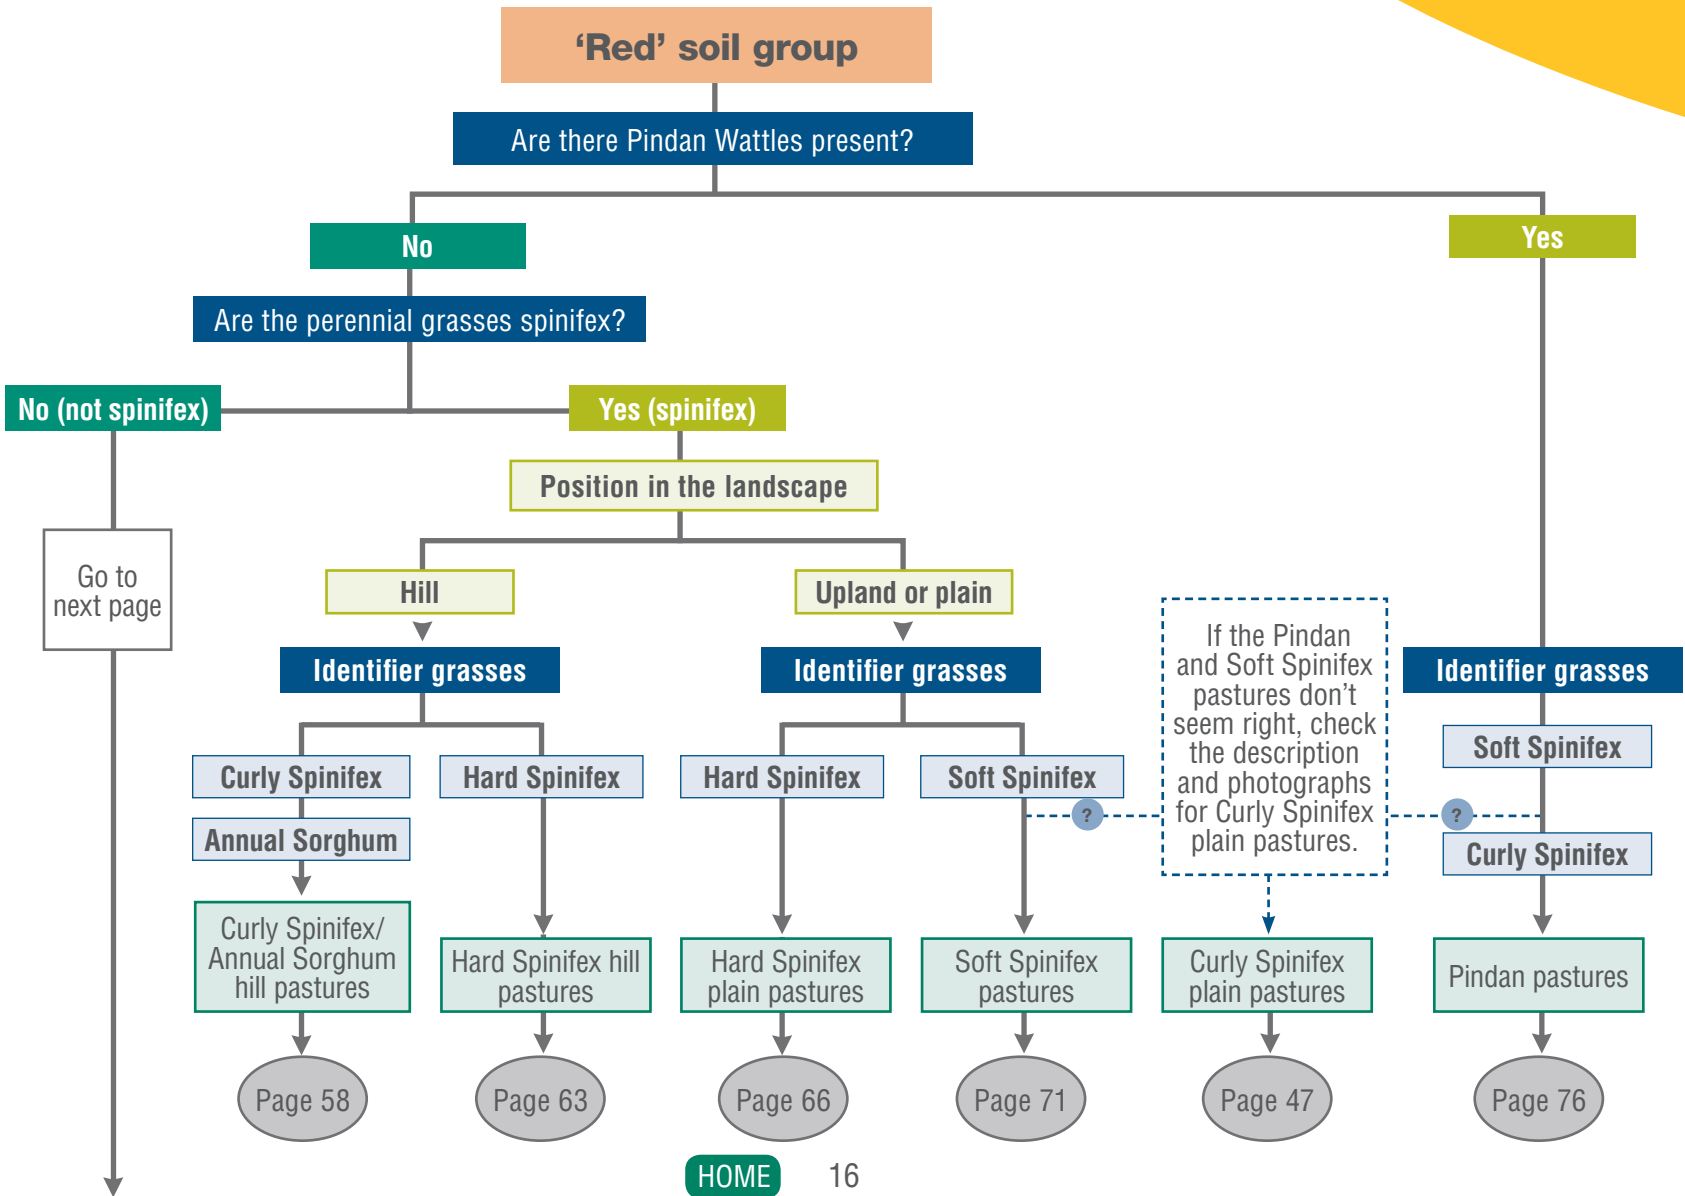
‘Red’ soil group

Are there Pindan Wattles present?

No

Yes

Are the perennial grasses spinifex?

No (not spinifex)

Yes (spinifex)

Go to next page

Position in the landscape

Hill

Upland or plain

Identifier grasses

Curly Spinifex

Annual Sorghum

Hard Spinifex

Curly Spinifex/ Annual Sorghum hill pastures

Page 58

Hard Spinifex hill pastures

Page 63

Identifier grasses

Hard Spinifex

Soft Spinifex

Hard Spinifex plain pastures

Page 66

Soft Spinifex pastures

Page 71

?

If the Pindan and Soft Spinifex pastures don’t seem right, check the description and photographs for Curly Spinifex plain pastures.

Curly Spinifex plain pastures

Page 47

?

Identifier grasses

Soft Spinifex

Curly Spinifex

Pindan pastures

Page 76

HOME

16